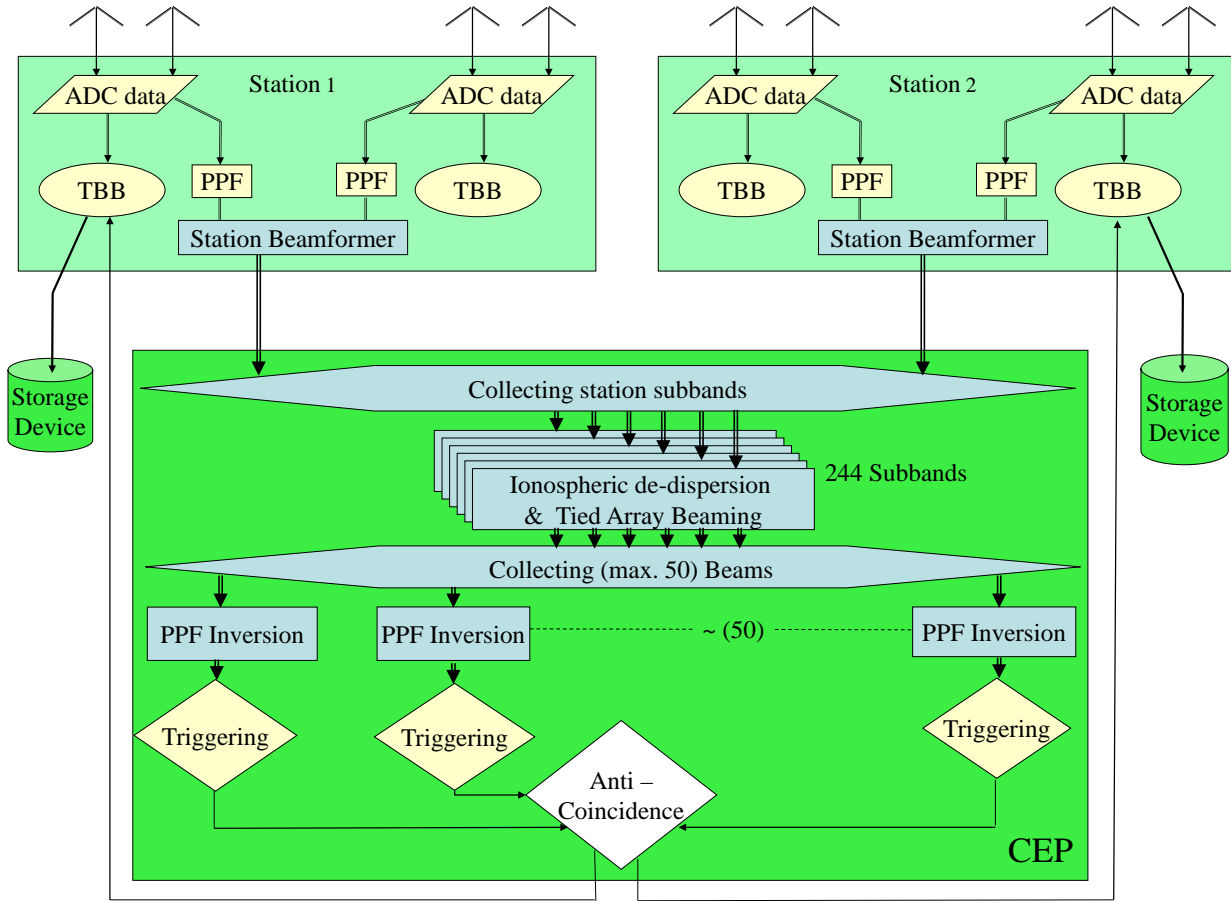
Station 1

ADC data

ADC data

TBB

PPF

PPF

TBB

Station Beamformer

Station 2

ADC data

ADC data

TBB

PPF

PPF

TBB

Station Beamformer

Storage Device

Storage Device

Collecting station subbands

Ionospheric de-dispersion & Tied Array Beaming

244 Subbands

Collecting (max. 50) Beams

PPF Inversion

PPF Inversion

~ (50)

PPF Inversion

Triggering

Triggering

Triggering

Anti – Coincidence

CEP